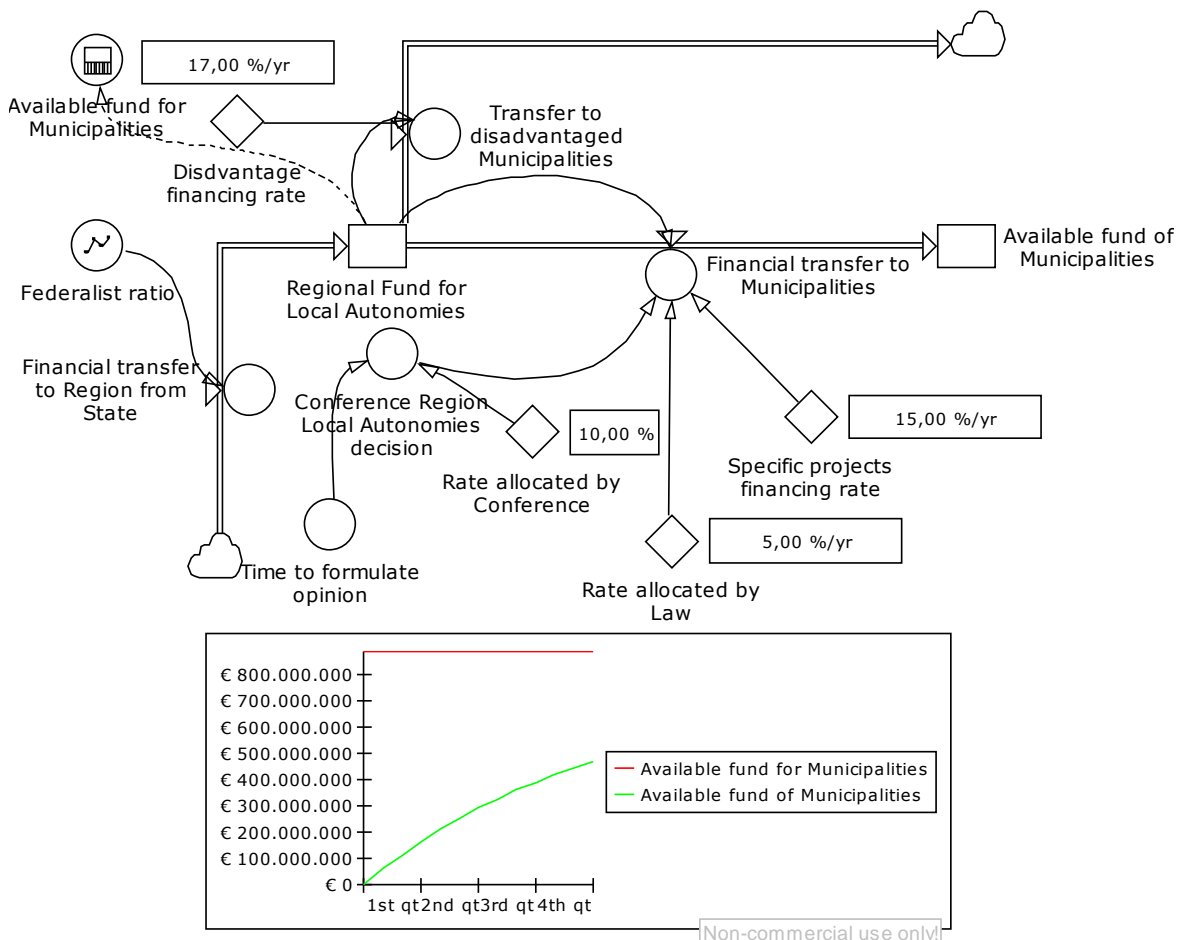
17,00 %/yr

Available fund for Municipalities

Transfer to disadvantaged Municipalities

Disdvantage financing rate

Federalist ratio

Regional Fund for Local Autonomies

Available fund of Municipalities

Financial transfer to Municipalities

Financial transfer to Region from State

Conference Region Local Autonomies decision

10,00 %

15,00 %/yr

Rate allocated by Conference

Specific projects financing rate

5,00 %/yr

Time to formulate opinion

Rate allocated by Law

€ 800.000.000
€ 700.000.000
€ 600.000.000
€ 500.000.000
€ 400.000.000
€ 300.000.000
€ 200.000.000
€ 100.000.000
€ 0

1st qt 2nd qt 3rd qt 4th qt

Available fund for Municipalities
Available fund of Municipalities

Non-commercial use only!